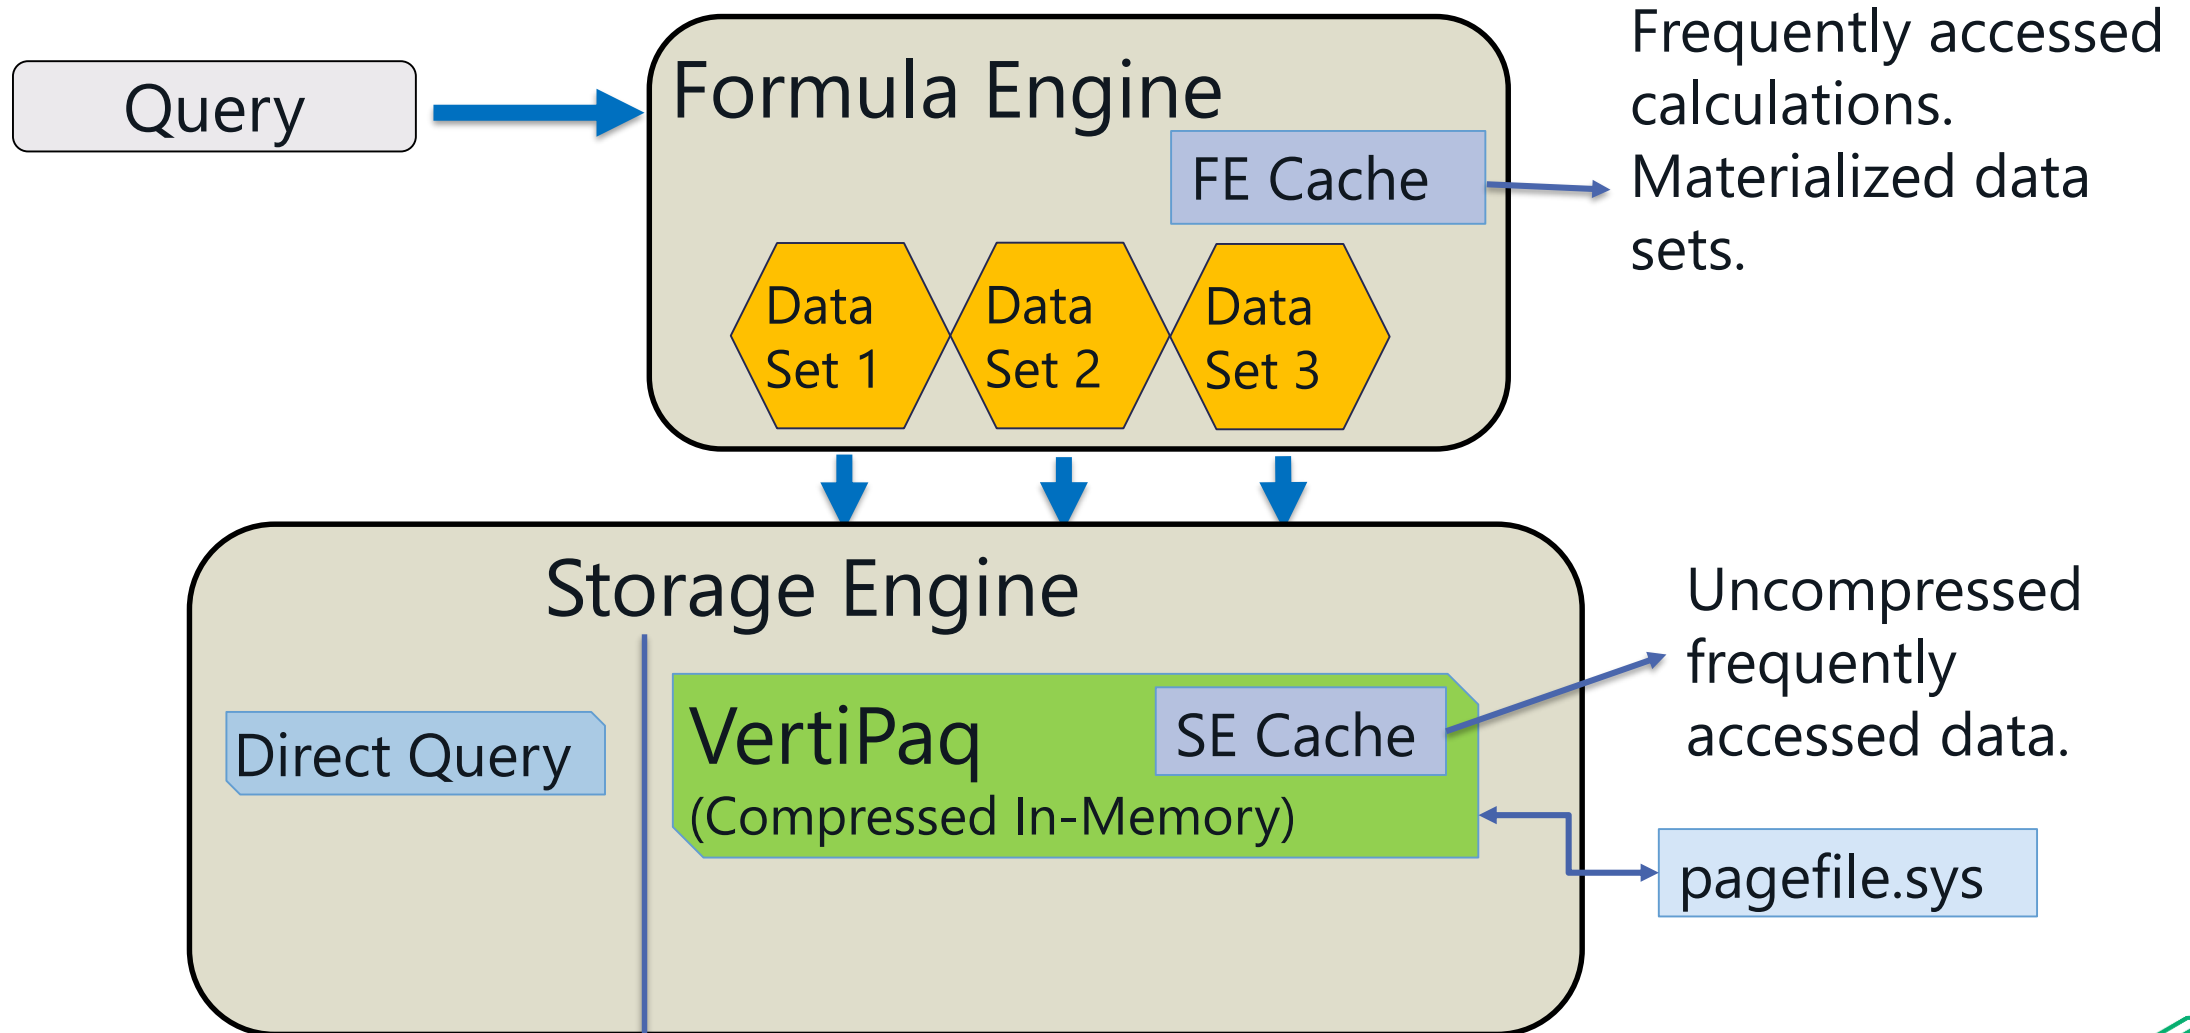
Query

Formula Engine

FE Cache

Frequently accessed calculations. Materialized data sets.

Data Set 1

Data Set 2

Data Set 3

Storage Engine

Direct Query

VertiPaq
(Compressed In-Memory)

SE Cache

Uncompressed frequently accessed data.

pagefile.sys